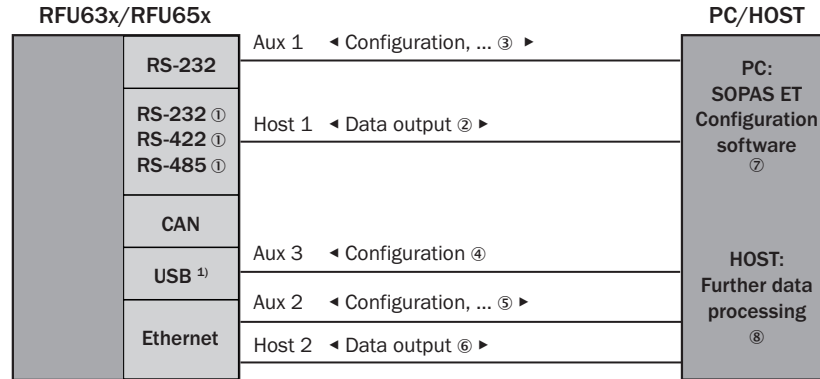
RFU63x/RFU65x

PC/HOST

RS-232

RS-232 ①
RS-422 ①
RS-485 ①

CAN

USB $^{1)}$

Ethernet

Aux 1 ◂ Configuration, ... ③ ▸

Host 1 ◂ Data output ② ▸

Aux 3 ◂ Configuration ④

Aux 2 ◂ Configuration, ... ⑤ ▸

Host 2 ◂ Data output ⑥ ▸

PC:
SOPAS ET
Configuration
software
⑦

HOST:
Further data
processing
⑧